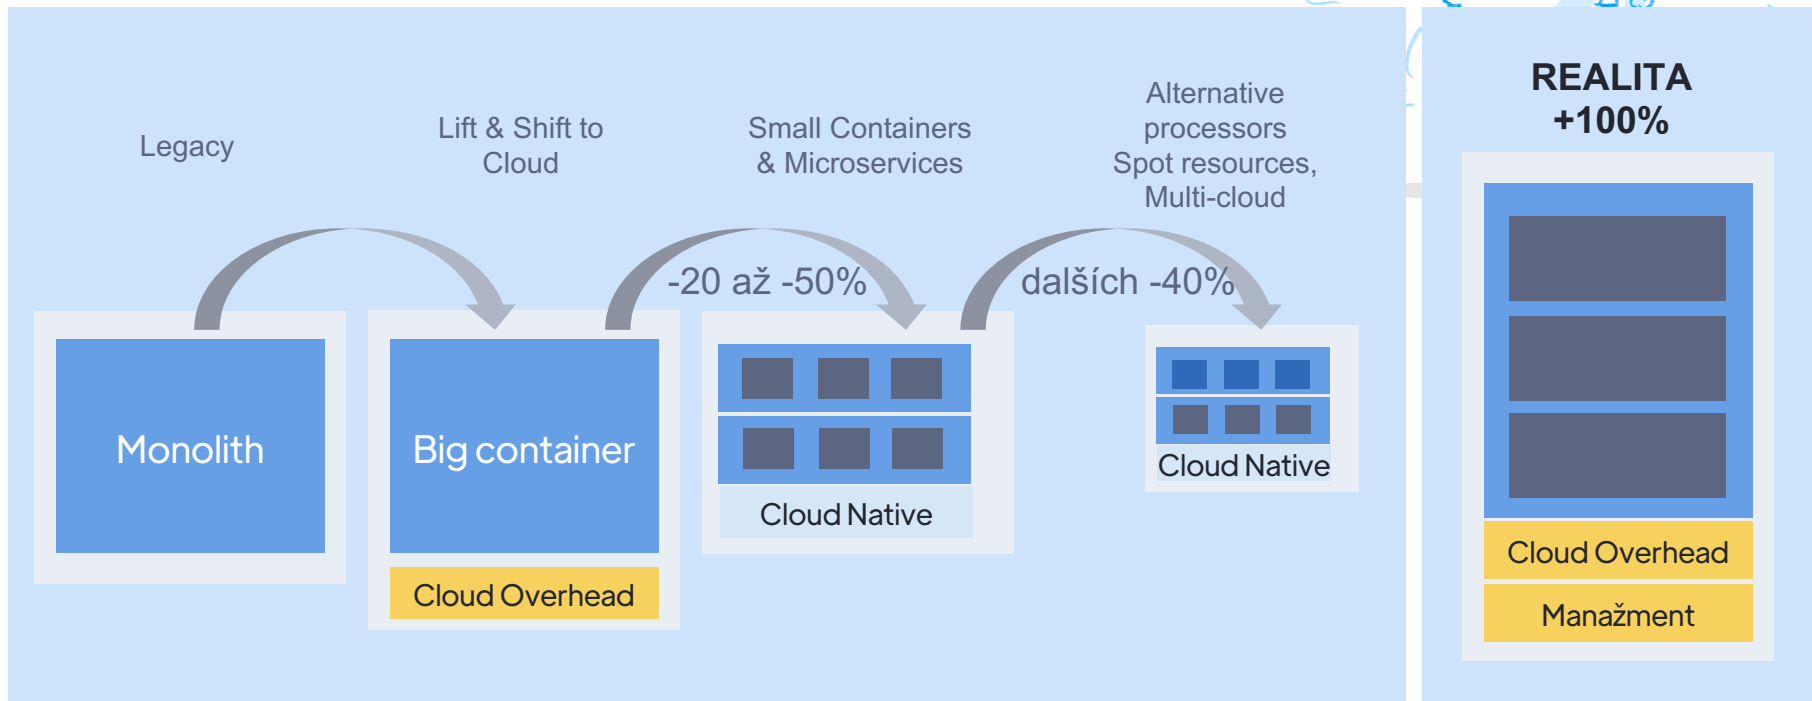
Legacy

Lift & Shift to Cloud

Small Containers & Microservices

Alternative processors Spot resources, Multi-cloud

-20 až -50%

dalších -40%

Monolith

Big container

Cloud Overhead

Cloud Native

Cloud Native

REALITA +100%

Cloud Overhead

Manažment